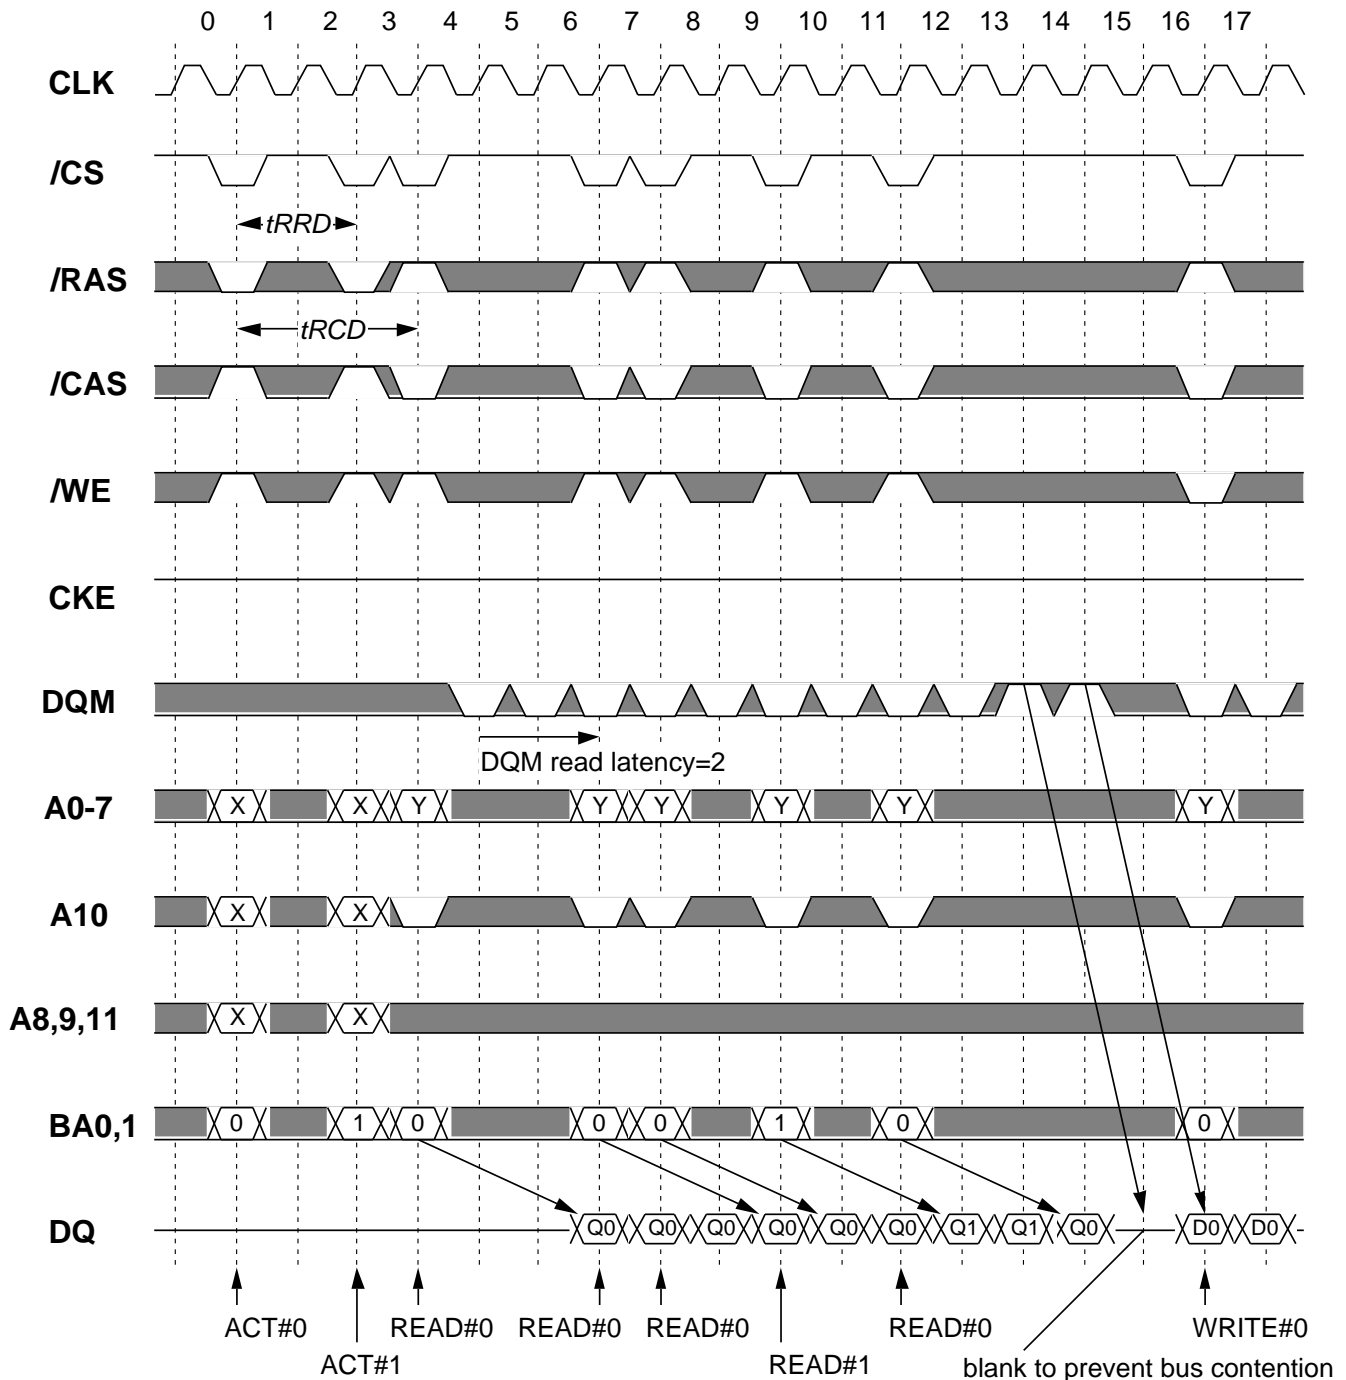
0 1 2 3 4 5 6 7 8 9 10 11 12 13 14 15 16 17

CLK

/CS

tRRD

/RAS

tRCD

/CAS

/WE

CKE

DQM

DQM read latency=2

A0-7 X X Y Y Y Y Y Y

A10 X X

A8,9,11 X X

BA0,1 0 1 0 0 0 1 0 0

DQ Q0 Q0 Q0 Q0 Q0 Q0 Q1 Q1 Q0 D0 D0

ACT#0 ACT#1 READ#0 READ#0 READ#0 READ#1 READ#0 WRITE#0

blank to prevent bus contention